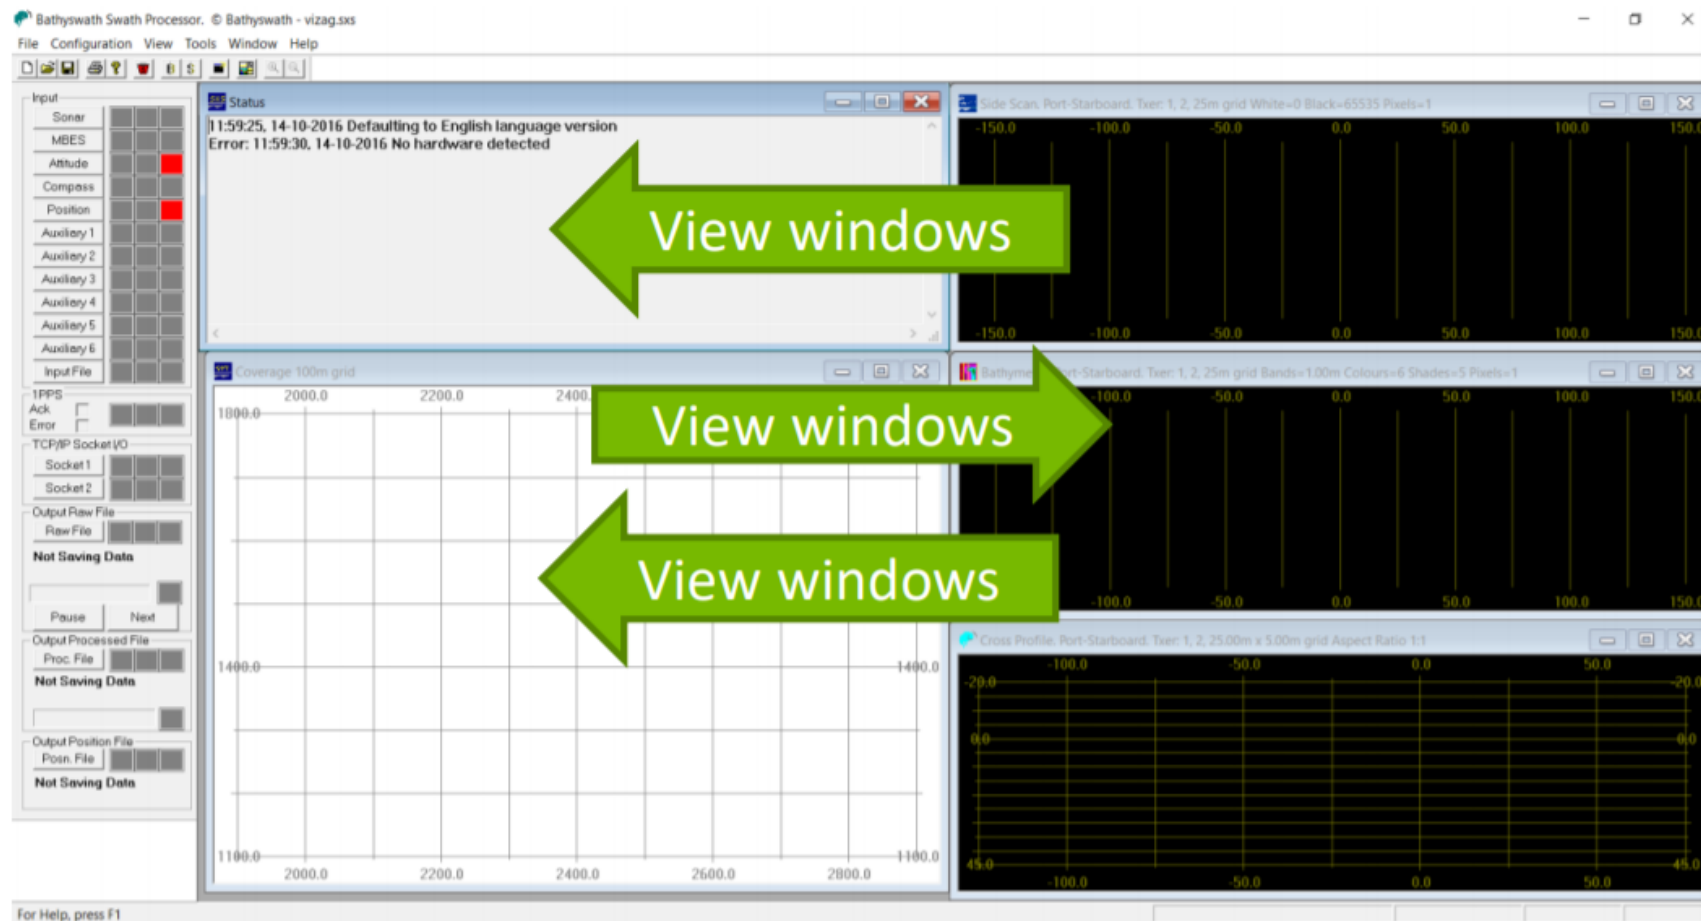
Bathyswath Swath Processor. © Bathyswath - vizag.sxs

File Configuration View Tools Window Help

Input
Sonar
MBES
Attitude
Compass
Position
Auxiliary 1
Auxiliary 2
Auxiliary 3
Auxiliary 4
Auxiliary 5
Auxiliary 6
Input File

1PPS
Ack
Error

TCP/IP Socket I/O
Socket 1
Socket 2

Output Raw File
Raw File
Not Saving Data

Pause
Next

Output Processed File
Proc. File
Not Saving Data

Output Position File
Posn. File
Not Saving Data

Status

11:59:25, 14-10-2016 Defaulting to English language version
Error: 11:59:30, 14-10-2016 No hardware detected

View windows

Side Scan: Port-Starboard. Txer: 1, 2, 25m grid White=0 Black=65535 Pixels=1

-150.0 -100.0 -50.0 0.0 50.0 100.0 150.0

-150.0 -100.0 -50.0 0.0 50.0 100.0 150.0

Coverage 100m grid

2000.0 2200.0 2400.0

1800.0

View windows

Bathyme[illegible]rt-Starboard. Txer: 1, 2, 25m grid Bands=1.00m Colours=6 Shades=5 Pixels=1

-100.0 -50.0 0.0 50.0 100.0 150.0

View windows

-100.0 -50.0 0.0 50.0 100.0 150.0

Cross Profile: Port-Starboard. Txer: 1, 2, 25.00m x 5.00m grid Aspect Ratio 1:1

-100.0 -50.0 0.0 50.0

-20.0 -20.0

0.0 0.0

45.0 45.0

-100.0 -50.0 0.0 50.0

1400.0 1400.0

1100.0 1100.0

2000.0 2200.0 2400.0 2600.0 2800.0

For Help, press F1